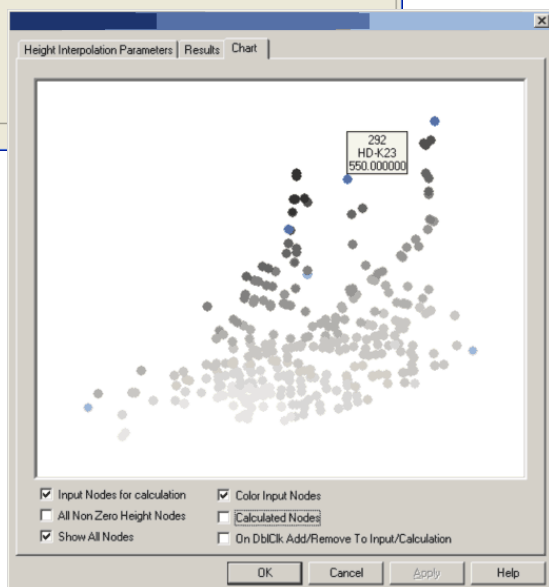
×

Height Interpolation Parameters | Results | Chart

292
HD-K23
550.000000

☑ Input Nodes for calculation
☐ All Non Zero Height Nodes
☑ Show All Nodes
☑ Color Input Nodes
☐ Calculated Nodes
☐ On DblClk Add/Remove To Input/Calculation

OK | Cancel | Apply | Help